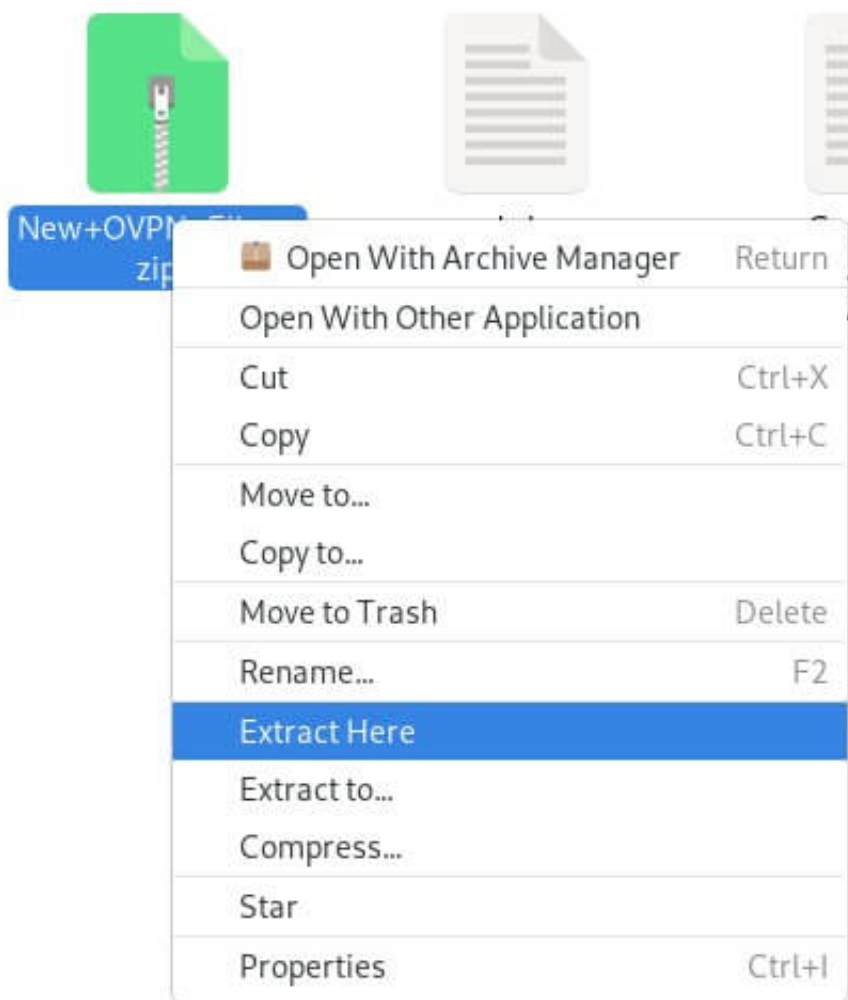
New+OVPN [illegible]
zip

Open With Archive Manager Return
Open With Other Application
Cut Ctrl+X
Copy Ctrl+C
Move to...
Copy to...
Move to Trash Delete
Rename... F2
Extract Here
Extract to...
Compress...
Star
Properties Ctrl+I